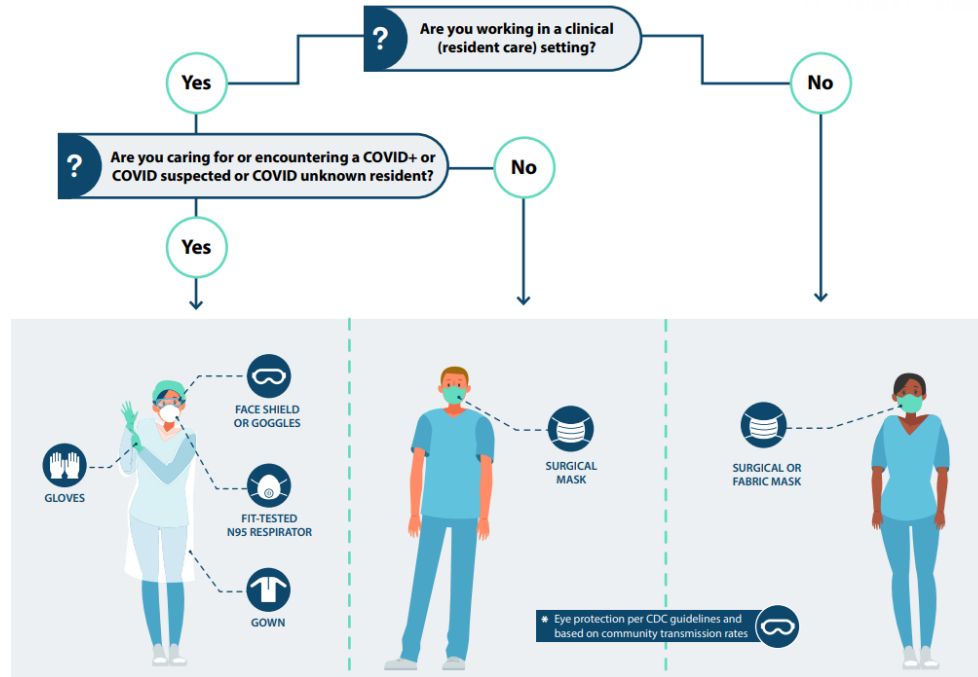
?

Are you working in a clinical (resident care) setting?

Yes

No

?

Are you caring for or encountering a COVID+ or COVID suspected or COVID unknown resident?

No

Yes

FACE SHIELD OR GOGGLES

GLOVES

FIT-TESTED N95 RESPIRATOR

GOWN

SURGICAL MASK

SURGICAL OR FABRIC MASK

* Eye protection per CDC guidelines and based on community transmission rates